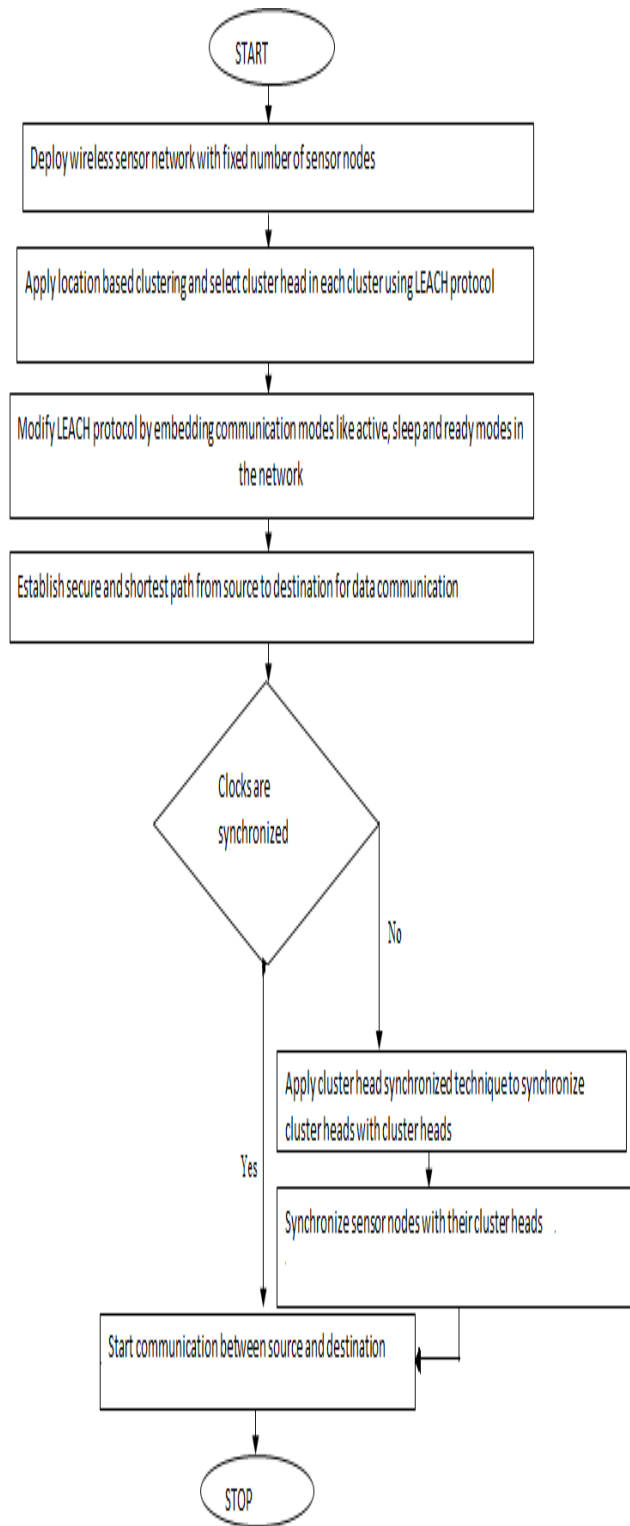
START

Deploy wireless sensor network with fixed number of sensor nodes

Apply location based clustering and select cluster head in each cluster using LEACH protocol

Modify LEACH protocol by embedding communication modes like active, sleep and ready modes in the network

Establish secure and shortest path from source to destination for data communication

Clocks are synchronized

No

Apply cluster head synchronized technique to synchronize cluster heads with cluster heads

Yes

Synchronize sensor nodes with their cluster heads

Start communication between source and destination

STOP